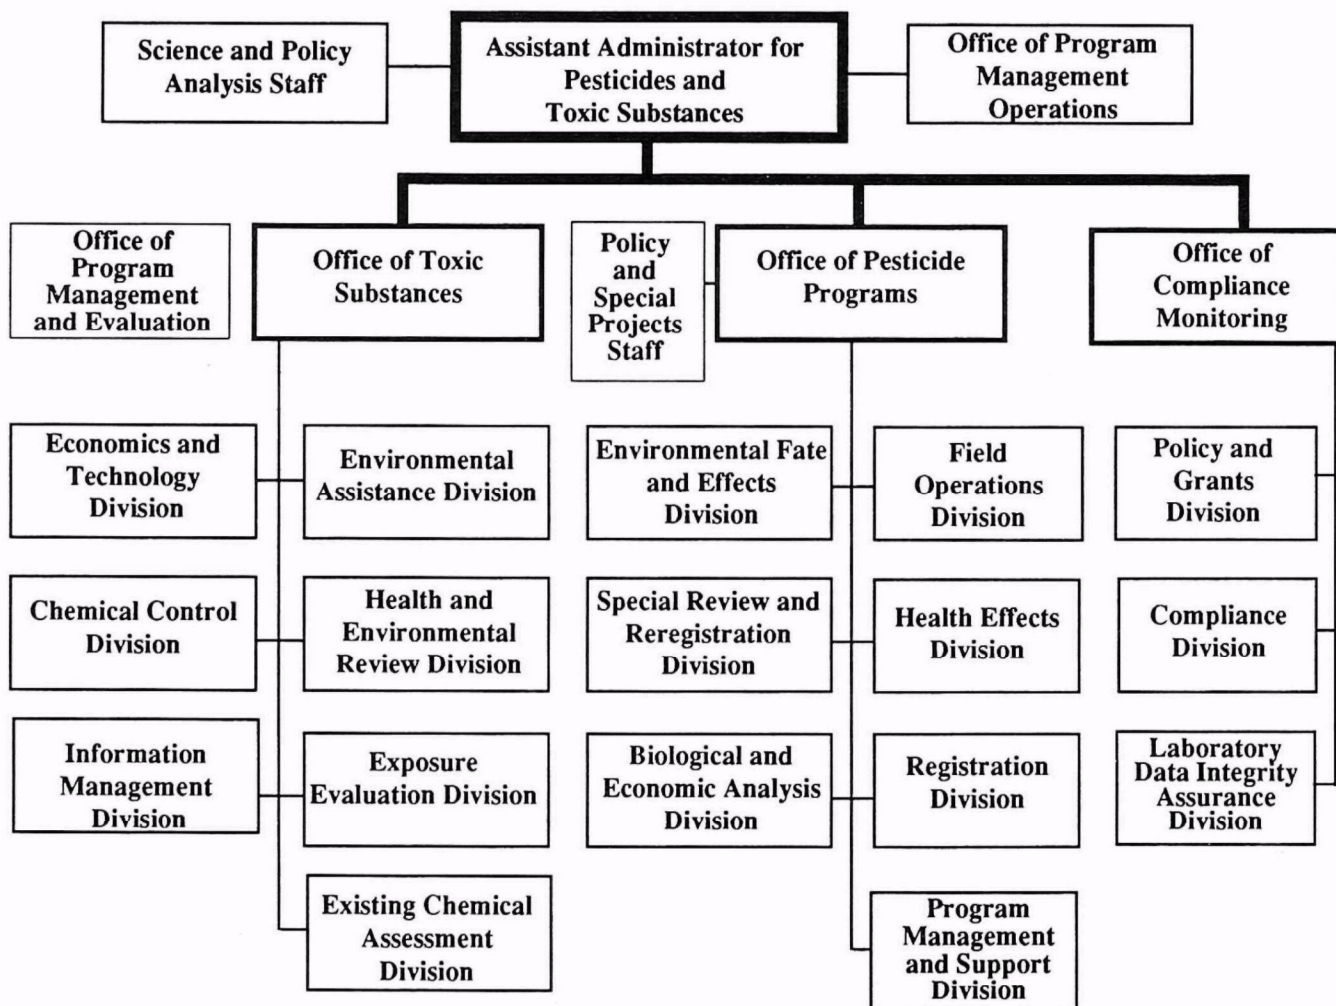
Science and Policy Analysis Staff

Assistant Administrator for Pesticides and Toxic Substances

Office of Program Management Operations

Office of Program Management and Evaluation

Office of Toxic Substances

Policy and Special Projects Staff

Office of Pesticide Programs

Office of Compliance Monitoring

Economics and Technology Division

Environmental Assistance Division

Chemical Control Division

Health and Environmental Review Division

Information Management Division

Exposure Evaluation Division

Existing Chemical Assessment Division

Environmental Fate and Effects Division

Field Operations Division

Special Review and Reregistration Division

Health Effects Division

Biological and Economic Analysis Division

Registration Division

Program Management and Support Division

Policy and Grants Division

Compliance Division

Laboratory Data Integrity Assurance Division